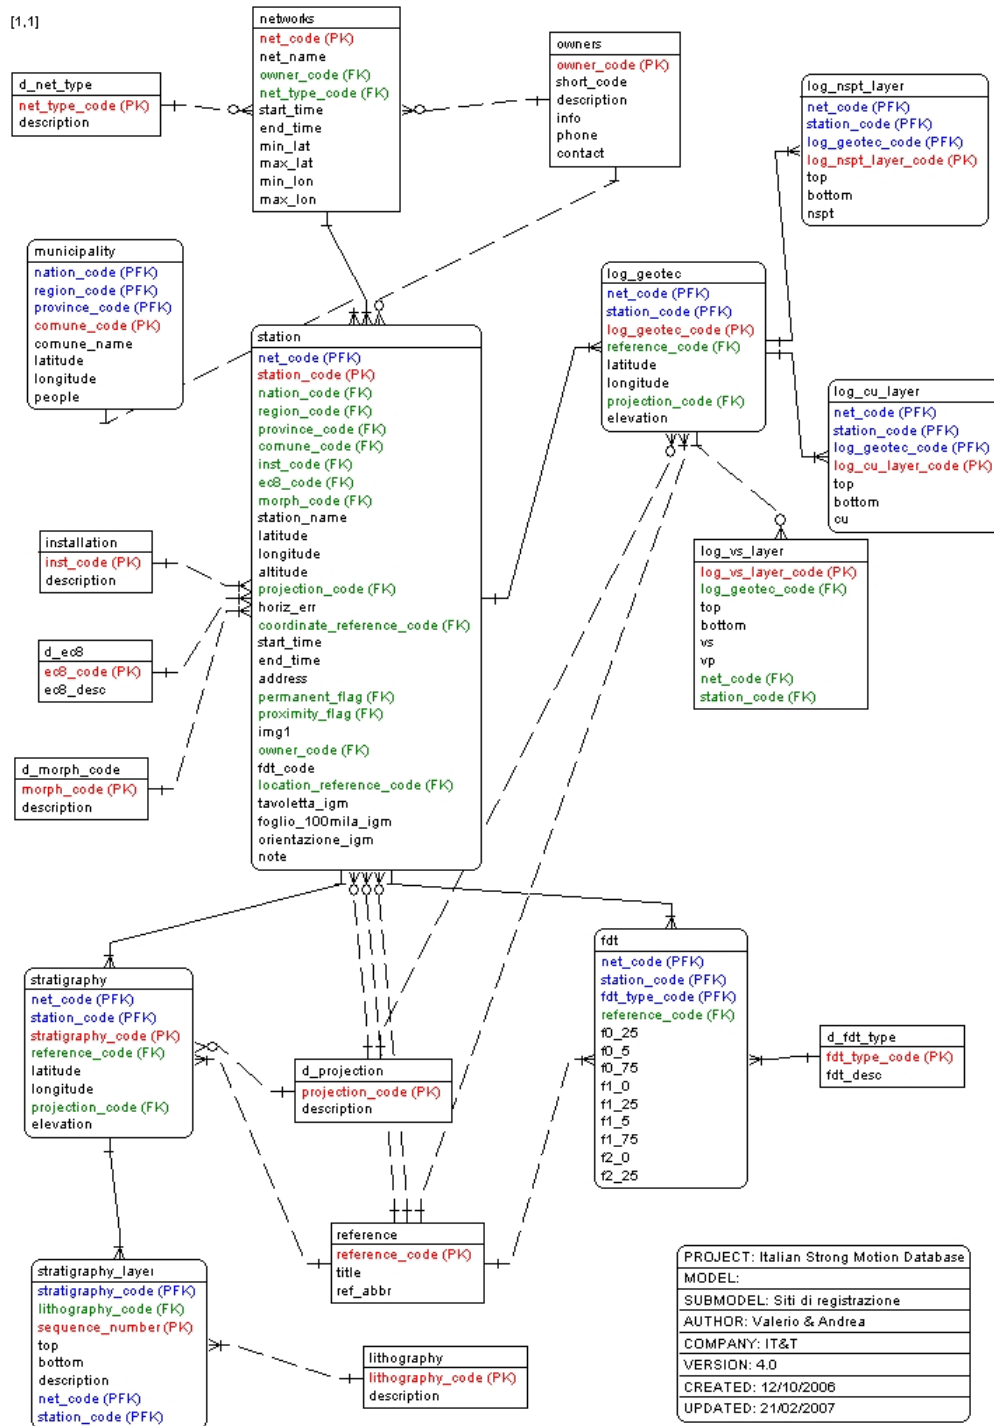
[1,1]

d_net_type
net_type_code (PK)
description

networks
net_code (PK)
net_name
owner_code (FK)
net_type_code (FK)
start_time
end_time
min_lat
max_lat
min_lon
max_lon

owners
owner_code (PK)
short_code
description
info
phone
contact

log_nspt_layer
net_code (PFK)
station_code (PFK)
log_geotec_code (PFK)
log_nspt_layer_code (PK)
top
bottom
nspt

municipality
nation_code (PFK)
region_code (PFK)
province_code (PFK)
comune_code (PK)
comune_name
latitude
longitude
people

log_geotec
net_code (PFK)
station_code (PFK)
log_geotec_code (PK)
reference_code (FK)
latitude
longitude
projection_code (FK)
elevation

log_cu_layer
net_code (PFK)
station_code (PFK)
log_geotec_code (PFK)
log_cu_layer_code (PK)
top
bottom
cu

station
net_code (PFK)
station_code (PK)
nation_code (FK)
region_code (FK)
province_code (FK)
comune_code (FK)
inst_code (FK)
ec8_code (FK)
morph_code (FK)
station_name
latitude
longitude
altitude
projection_code (FK)
horiz_err
coordinate_reference_code (FK)
start_time
end_time
address
permanent_flag (FK)
proximity_flag (FK)
img1
owner_code (FK)
fdt_code
location_reference_code (FK)
tavoletta_igm
foglio_100mila_igm
orientazione_igm
note

installation
inst_code (PK)
description

log_vs_layer
log_vs_layer_code (PK)
log_geotec_code (FK)
top
bottom
vs
vp
net_code (FK)
station_code (FK)

d_ec8
ec8_code (PK)
ec8_desc

d_morph_code
morph_code (PK)
description

stratigraphy
net_code (PFK)
station_code (PFK)
stratigraphy_code (PK)
reference_code (FK)
latitude
longitude
projection_code (FK)
elevation

fdt
net_code (PFK)
station_code (PFK)
fdt_type_code (PFK)
reference_code (FK)
f0_25
f0_5
f0_75
f1_0
f1_25
f1_5
f1_75
f2_0
f2_25

d_fdt_type
fdt_type_code (PK)
fdt_desc

d_projection
projection_code (PK)
description

reference
reference_code (PK)
title
ref_abbr

stratigraphy_layer
stratigraphy_code (PFK)
lithography_code (FK)
sequence_number (PK)
top
bottom
description
net_code (PFK)
station_code (PFK)

lithography
lithography_code (PK)
description

PROJECT: Italian Strong Motion Database
MODEL:
SUBMODEL: Siti di registrazione
AUTHOR: Valerio & Andrea
COMPANY: IT&T
VERSION: 4.0
CREATED: 12/10/2006
UPDATED: 21/02/2007